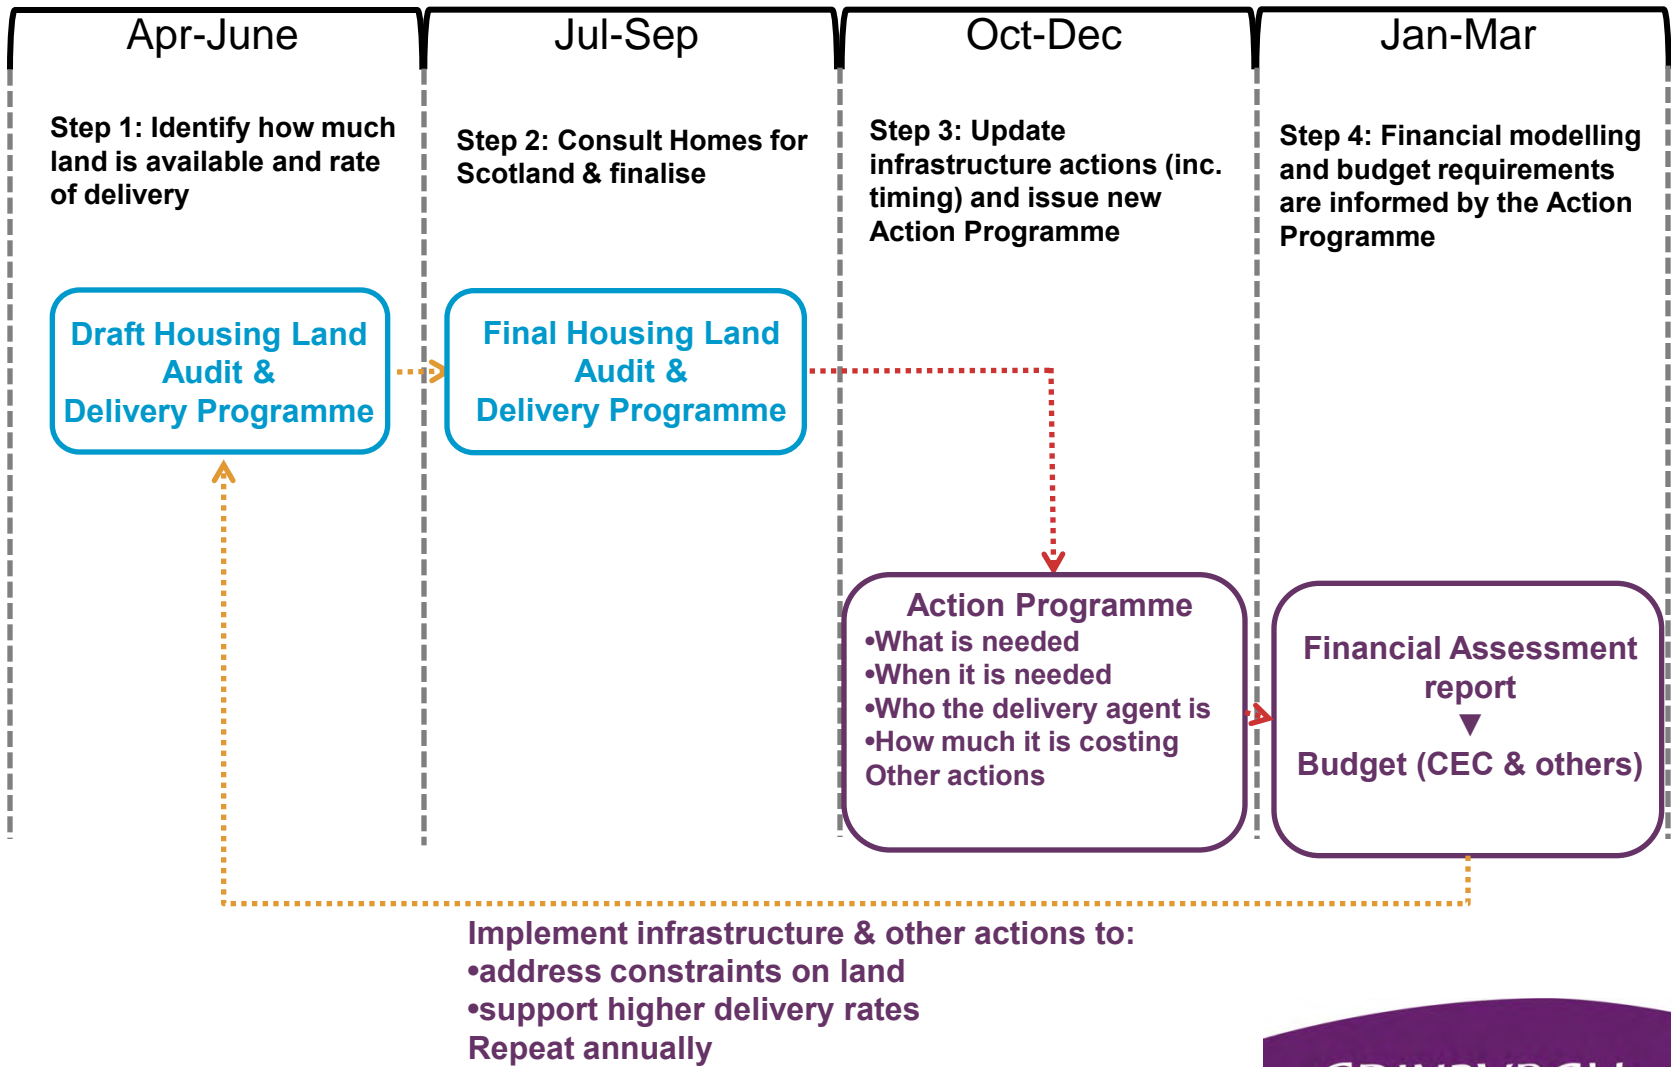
Apr-June

Jul-Sep

Oct-Dec

Jan-Mar

Step 1: Identify how much land is available and rate of delivery

Step 2: Consult Homes for Scotland & finalise

Step 3: Update infrastructure actions (inc. timing) and issue new Action Programme

Step 4: Financial modelling and budget requirements are informed by the Action Programme

Draft Housing Land Audit & Delivery Programme

Final Housing Land Audit & Delivery Programme

Action Programme
•What is needed
•When it is needed
•Who the delivery agent is
•How much it is costing
Other actions

Financial Assessment report
▼
Budget (CEC & others)

Implement infrastructure & other actions to:
•address constraints on land
•support higher delivery rates
Repeat annually

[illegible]